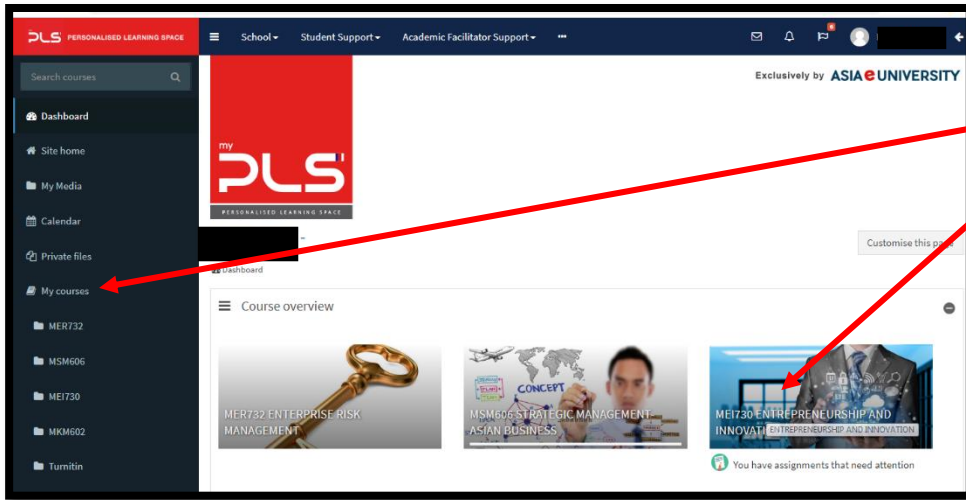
PLS PERSONALISED LEARNING SPACE

School ▾ Student Support ▾ Academic Facilitator Support ▾ •••

Search courses

Dashboard

Site home

My Media

Calendar

Private files

My courses

MER732

MSM606

MEI730

MKM602

Turnitin

Exclusively by ASIA e UNIVERSITY

my PLS
PERSONALISED LEARNING SPACE

Customise this pa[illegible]

Dashboard

Course overview

MER732 ENTERPRISE RISK MANAGEMENT

CONCEPT

MSM606 STRATEGIC MANAGEMENT: ASIAN BUSINESS

MEI730 ENTREPRENEURSHIP AND INNOVAT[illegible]

ENTREPRENEURSHIP AND INNOVATION

You have assignments that need attention